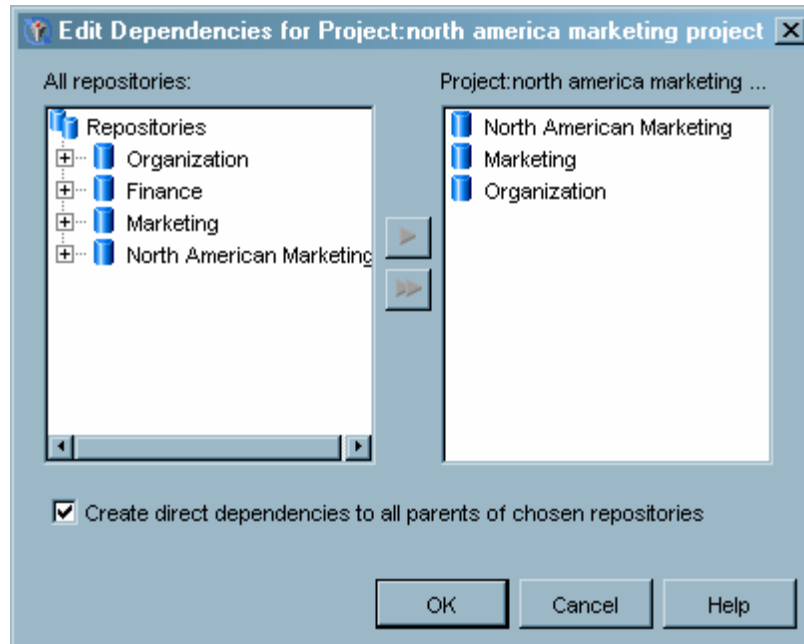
Edit Dependencies for Project:north america marketing project

All repositories:

Repositories
Organization
Finance
Marketing
North American Marketing

Project:north america marketing ...

North American Marketing
Marketing
Organization

Create direct dependencies to all parents of chosen repositories

OK
Cancel
Help